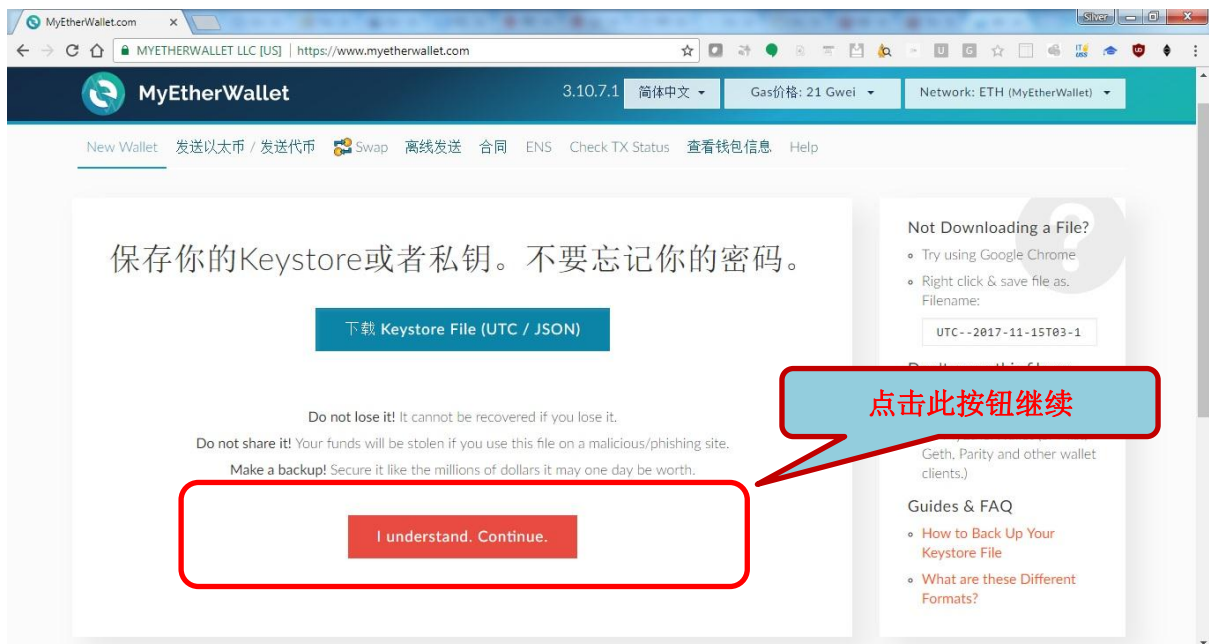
MyEtherWallet.com ×

Silver

MYETHERWALLET LLC [US] | https://www.myetherwallet.com

MyEtherWallet

3.10.7.1 简体中文 Gas价格: 21 Gwei Network: ETH (MyEtherWallet)

New Wallet 发送以太币 / 发送代币 Swap 离线发送 合同 ENS Check TX Status 查看钱包信息 Help

保存你的Keystore或者私钥。不要忘记你的密码。

下载 Keystore File (UTC / JSON)

Do not lose it! It cannot be recovered if you lose it.

Do not share it! Your funds will be stolen if you use this file on a malicious/phishing site.

Make a backup! Secure it like the millions of dollars it may one day be worth.

I understand. Continue.

Not Downloading a File?

Try using Google Chrome

Right click & save file as. Filename:

UTC--2017-11-15T03-1

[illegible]

点击此按钮继续

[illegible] Geth, Parity and other wallet clients.)

Guides & FAQ

How to Back Up Your Keystore File

What are these Different Formats?